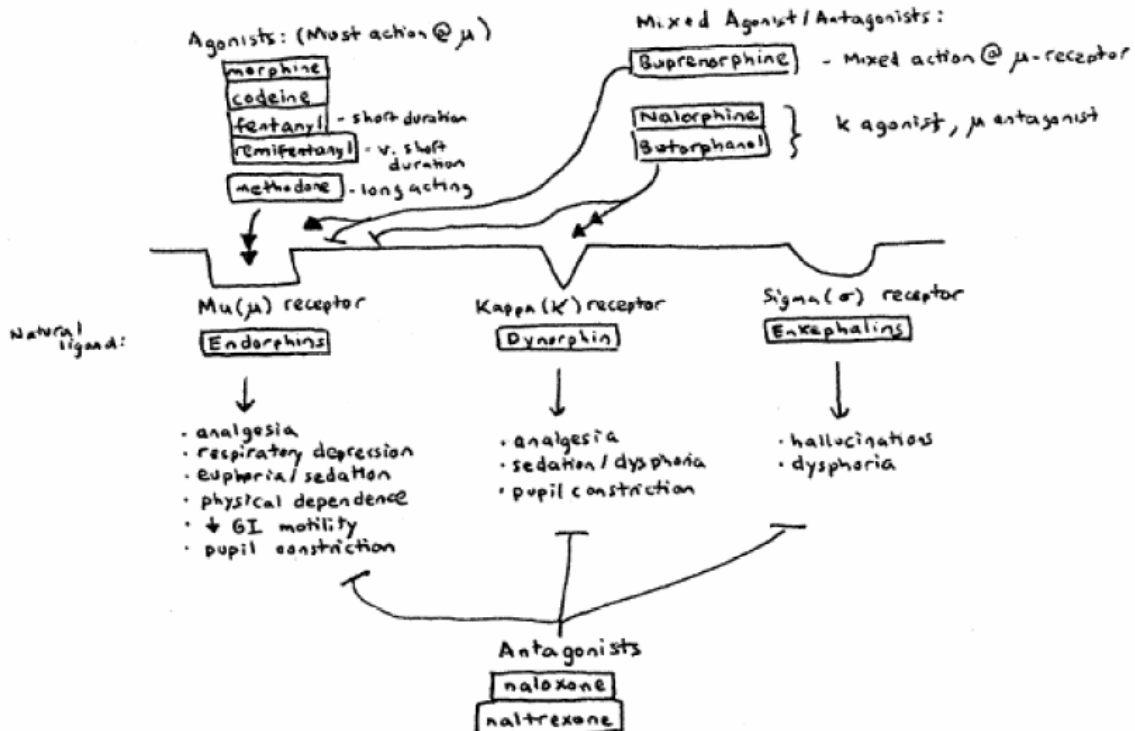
Agonists: (Most action @ $\mu$)

morphine

codeine

fentanyl - short duration

remifentanyl - v. short duration

methadone - long acting

Mixed Agonist / Antagonists:

Buprenorphine - Mixed action @ $\mu$-receptor

Nalorphine

Butorphanol

} K agonist, $\mu$ antagonist

Mu ($\mu$) receptor

Kappa ($K$) receptor

Sigma ($\sigma$) receptor

Natural ligand:

Endorphins

Dynorphin

Enkephalins

- analgesia
- respiratory depression
- euphoria / sedation
- physical dependence
- ↓ GI motility
- pupil constriction

- analgesia
- sedation / dysphoria
- pupil constriction

- hallucinations
- dysphoria

Antagonists

naloxone

naltrexone